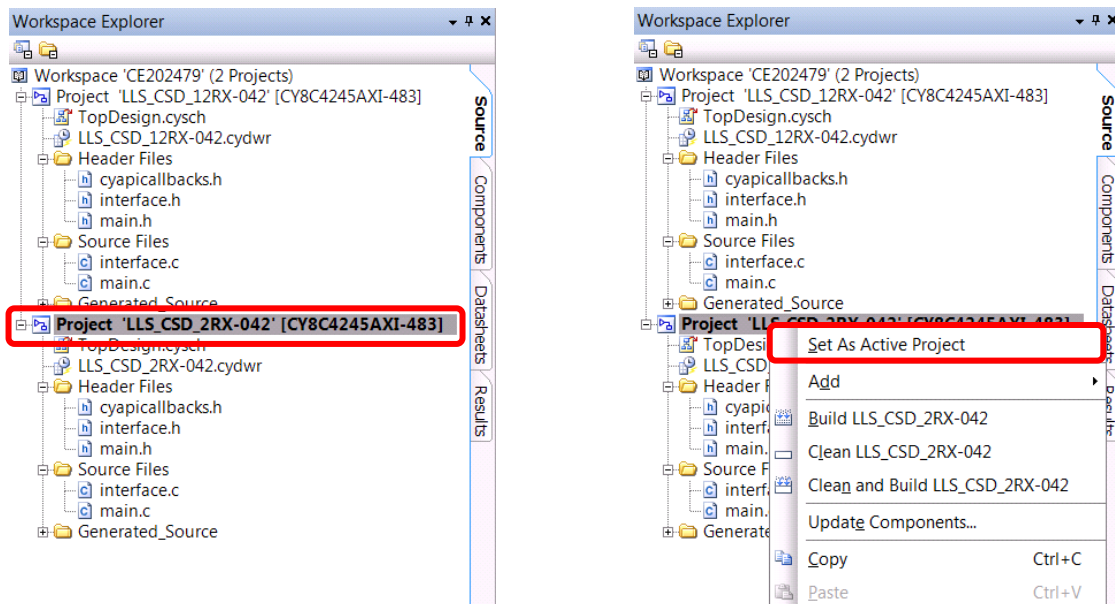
Workspace Explorer

Workspace 'CE202479' (2 Projects)
Project 'LLS_CSD_12RX-042' [CY8C4245AXI-483]
TopDesign.cysch
LLS_CSD_12RX-042.cydwr
Header Files
cyapicallbacks.h
interface.h
main.h
Source Files
interface.c
main.c
Generated_Source
Project 'LLS_CSD_2RX-042' [CY8C4245AXI-483]
TopDesign.cysch
LLS_CSD_2RX-042.cydwr
Header Files
cyapicallbacks.h
interface.h
main.h
Source Files
interface.c
main.c
Generated_Source

Source
Components
Datasheets
Results

Workspace Explorer

Workspace 'CE202479' (2 Projects)
Project 'LLS_CSD_12RX-042' [CY8C4245AXI-483]
TopDesign.cysch
LLS_CSD_12RX-042.cydwr
Header Files
cyapicallbacks.h
interface.h
main.h
Source Files
interface.c
main.c
Generated_Source
Project 'LLS_CSD_2RX-042' [CY8C4245AXI-483]
TopDesi
LLS_CS
Header F
cyapic
interf
main.
Source F
interf
main.
Generate

Set As Active Project
Add
Build LLS_CSD_2RX-042
Clean LLS_CSD_2RX-042
Clean and Build LLS_CSD_2RX-042
Update Components...
Copy Ctrl+C
Paste Ctrl+V

Source
Components
Datasheets
Results